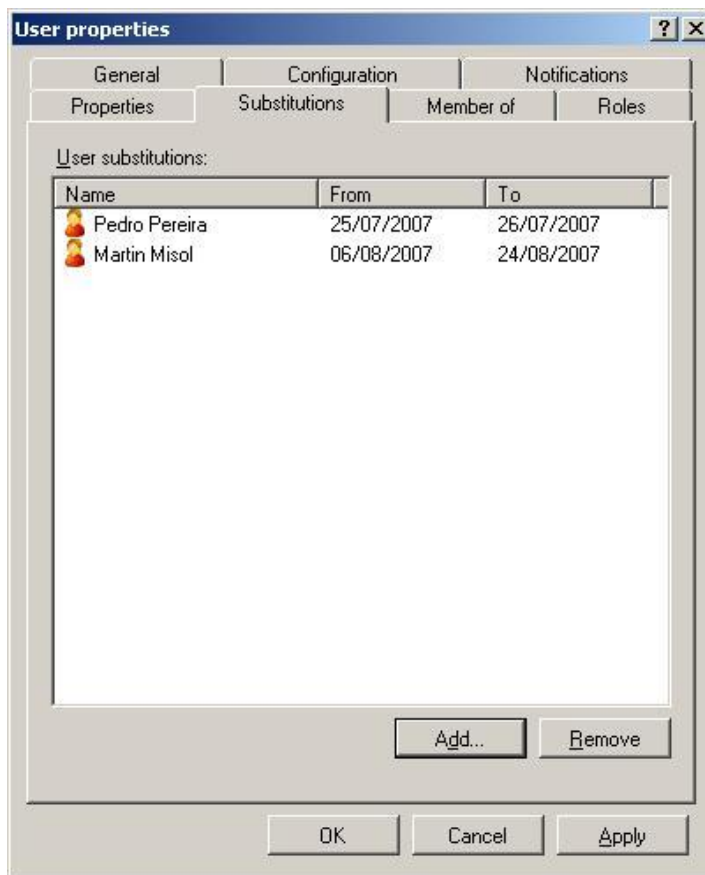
User properties

?

General

Configuration

Notifications

Properties

Substitutions

Member of

Roles

User substitutions:

| Name | From | To |
|---|---|---|
| Pedro Pereira | 25/07/2007 | 26/07/2007 |
| Martin Misol | 06/08/2007 | 24/08/2007 |

Add...

Remove

OK

Cancel

Apply